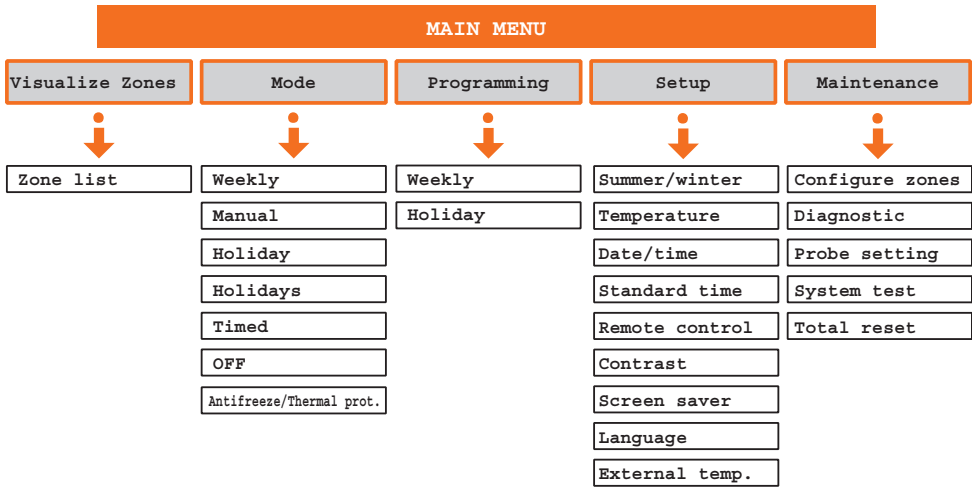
MAIN MENU

Visualize Zones

Zone list

Mode

Weekly

Manual

Holiday

Holidays

Timed

OFF

Antifreeze/Thermal prot.

Programming

Weekly

Holiday

Setup

Summer/winter

Temperature

Date/time

Standard time

Remote control

Contrast

Screen saver

Language

External temp.

Maintenance

Configure zones

Diagnostic

Probe setting

System test

Total reset